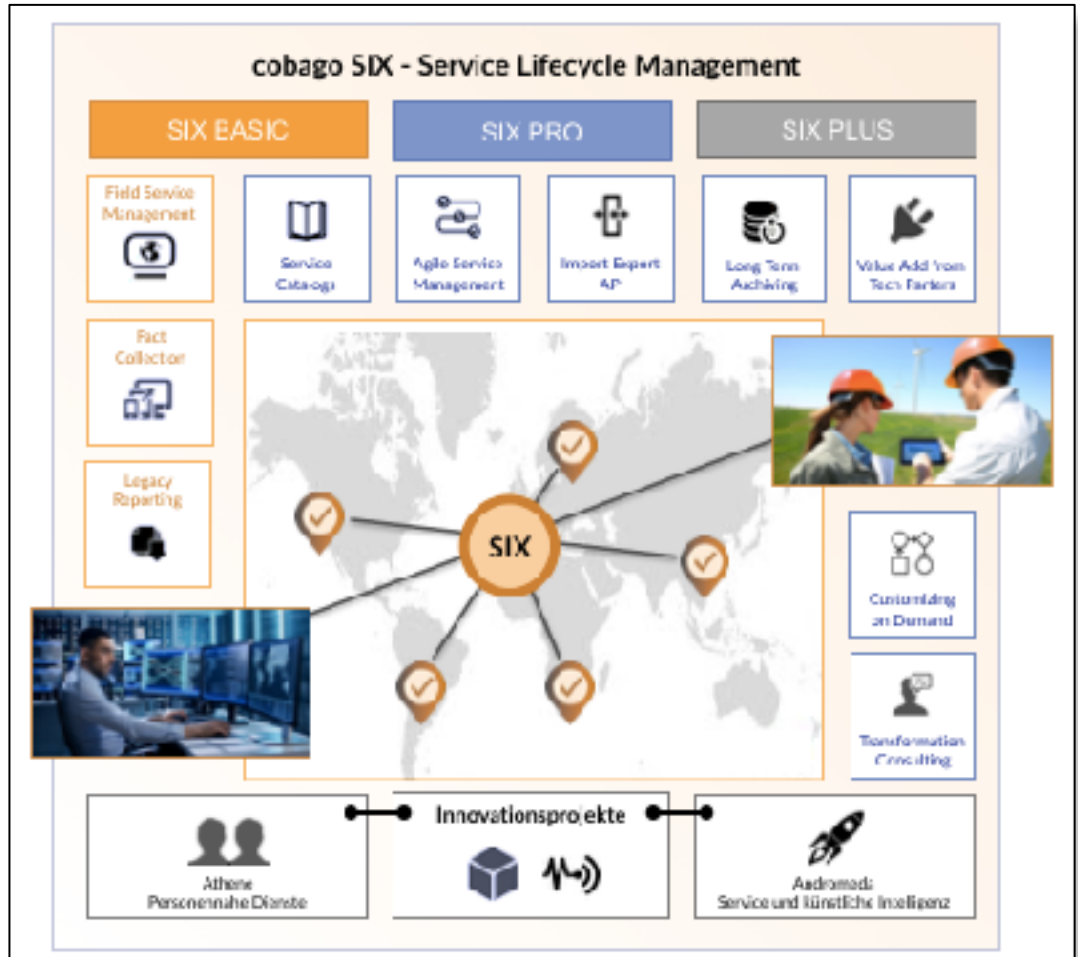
cobago SIX - Service Lifecycle Management

SIX BASIC

SIX PRO

SIX PLUS

Field Service Management

Service Catalog

Agile Service Management

Import Expert API

Long Term Archiving

Value Add from Tech Partners

Fact Collector

Legacy Reporting

SIX

Customizing on Demand

Transformation Consulting

Innovationsprojekte

Athene
Personennahe Dienste

Andromeda
Service und künstliche Intelligenz